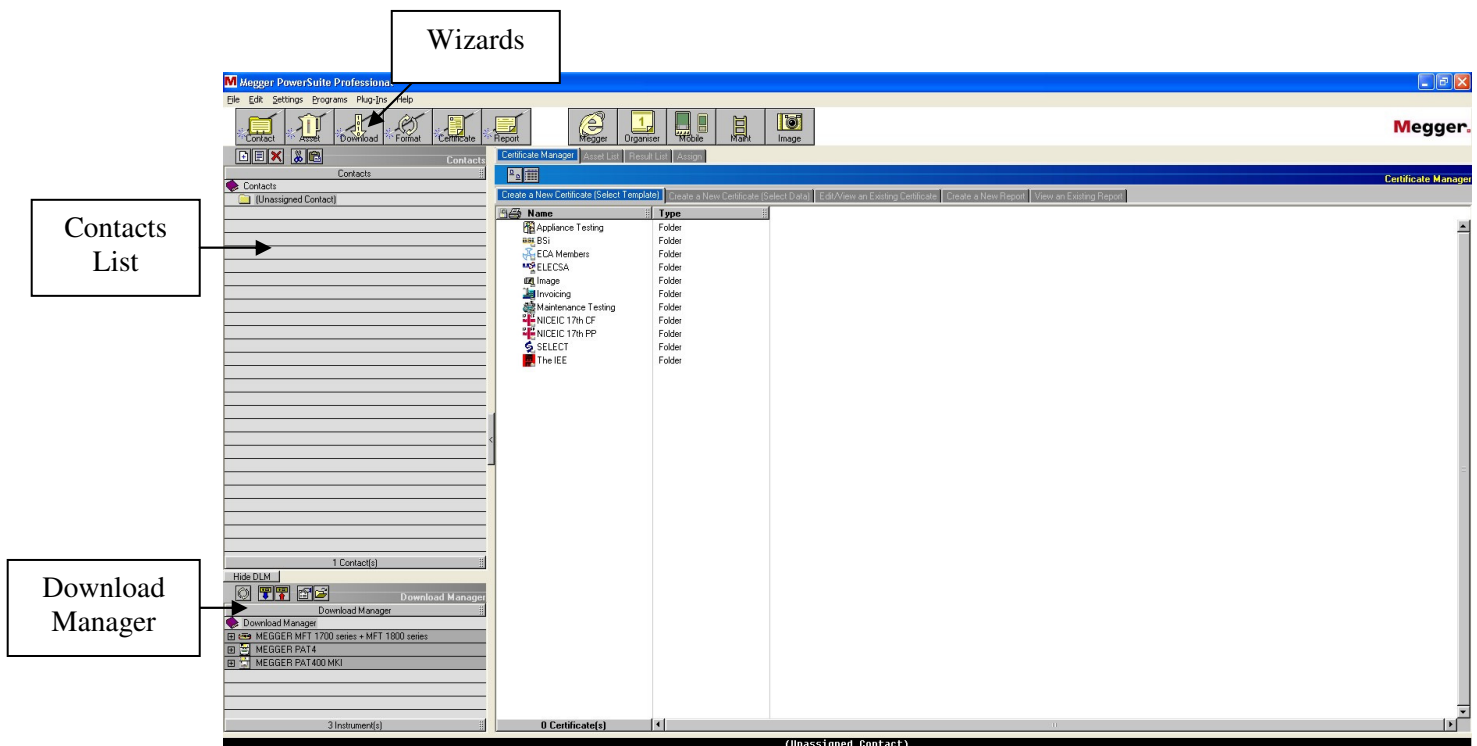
Wizards

Megger PowerSuite Professional

File Edit Settings Programs Plug-Ins Help

Contact Asset Download Format Certificate Report Megger Organiser Mobile Maint Image

Megger.

Contacts

Contacts

Contacts

(Unassigned Contact)

Contacts List

1 Contact(s)

Hide DLM

Download Manager

Download Manager

Download Manager

MEGGER MFT 1700 series + MFT 1800 series

MEGGER PAT4

MEGGER PAT400 MKI

3 Instrument(s)

Download Manager

Certificate Manager Asset List Result List Assign

Certificate Manager

Create a New Certificate (Select Template) Create a New Certificate (Select Data) Edit/View an Existing Certificate Create a New Report View an Existing Report

| Name | Type |
|---|---|
| Appliance Testing | Folder |
| BSi | Folder |
| ECA Members | Folder |
| ELECSA | Folder |
| Image | Folder |
| Invoicing | Folder |
| Maintenance Testing | Folder |
| NICEIC 17th CF | Folder |
| NICEIC 17th PP | Folder |
| SELECT | Folder |
| The IEE | Folder |

0 Certificate(s)

(Unassigned Contact)